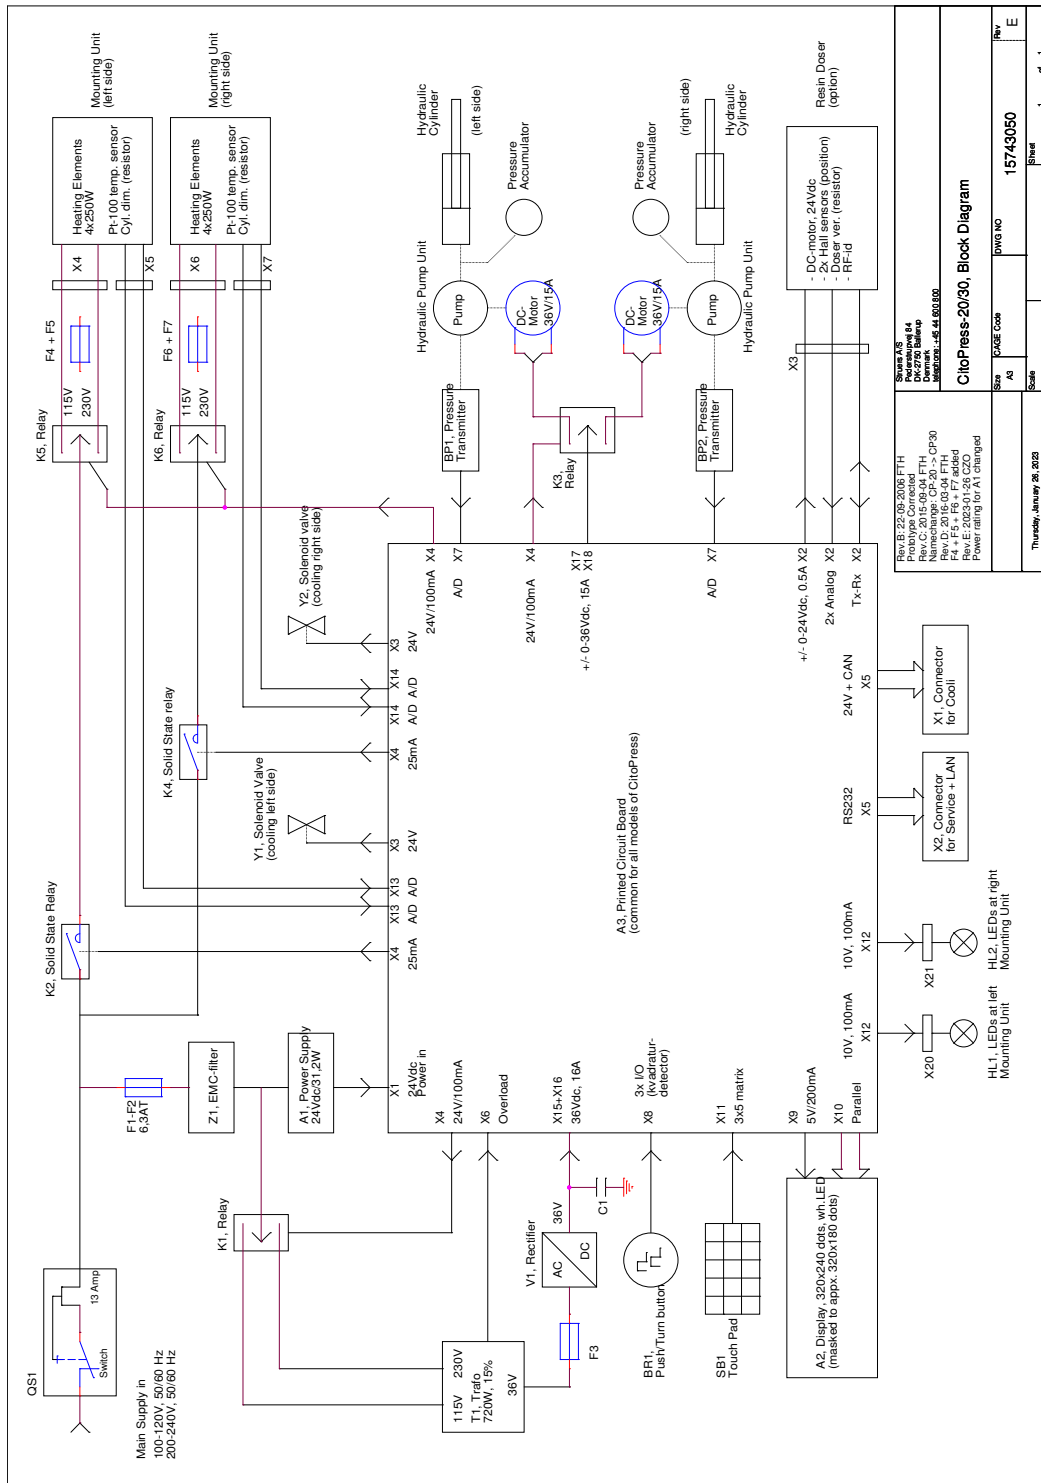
Mounting Unit
(left side)

Mounting Unit
(right side)

Heating Elements
4x250W

Pt-100 temp. sensor
Cyl. dim. (resistor)

Heating Elements
4x250W

Pt-100 temp. sensor
Cyl. dim. (resistor)

Hydraulic
Cylinder
(left side)

Pressure
Accumulator

Pressure
Accumulator

(right side)
Hydraulic
Cylinder

Resin Doser
(option)

- DC-motor, 24Vdc
- 2x Hall sensors (position)
- Doser ver. (resistor)
- RF-id

X4 X5 X6 X7

F4 + F5
F6 + F7

115V 230V
115V 230V

K5, Relay
K6, Relay

Hydraulic Pump Unit
Pump
DC-Motor 36V/15A
DC-Motor 36V/15A
Pump
Hydraulic Pump Unit

BP1, Pressure Transmitter
K3, Relay
BP2, Pressure Transmitter
X3

Rev.B: 22-09-2006 FTH
Prototype Corrected
Rev.C: 2015-09-04 FTH
Namechange: CP-20 -> CP30
Rev.D: 2016-03-04 FTH
F4 + F5 + F6 + F7 added
Rev.E: 2023-01-26 CZO
Power rating for A1 changed

Struers A/S
Pederstrupvej 84
DK-2750 Ballerup
Denmark
telephone: +45 44 600 800

CitoPress-20/30, Block Diagram

Size A3 | CAGE Code | DWG NO 15743050 | Rev E
Scale | Sheet 1 of 1
Thursday, January 26, 2023

X4 X7 X4 X17 X18 X7 X2 X2 X2
24V/100mA A/D 24V/100mA +/- 0-36Vdc, 15A A/D +/- 0-24Vdc, 0.5A 2x Analog Tx-Rx

Y2, Solenoid valve
(cooling right side)

X3 24V
X14 A/D
X14 A/D
X4 25mA

K4, Solid State relay

Y1, Solenoid Valve
(cooling left side)

X3 24V
X13 A/D
X13 A/D
X4 25mA

K2, Solid State Relay

A3, Printed Circuit Board
(common for all models of CitoPress)

24V + CAN X5
X1, Connector for Cooli

RS232 X5
X2, Connector for Service + LAN

10V, 100mA X12
X21
HL2, LEDs at right Mounting Unit

10V, 100mA X12
X20
HL1, LEDs at left Mounting Unit

F1-F2 6,3AT
Z1, EMC-filter
A1, Power Supply 24Vdc/31,2W

X1 24Vdc Power in
X4 24V/100mA
X6 Overload
X15+X16 36Vdc, 16A
X8 3x I/O (kvadratur-detector)
X11 3x5 matrix
X9 5V/200mA
X10 Parallel

K1, Relay
36V
C1
V1, Rectifier
AC DC
F3

QS1
13 Amp
Switch

Main Supply in
100-120V, 50/60 Hz
200-240V, 50/60 Hz

115V 230V
T1, Trafo
720W, 15%
36V

BR1,
Push/Turn button

SB1
Touch Pad

A2, Display, 320x240 dots, wh.LED
(masked to appx. 320x180 dots)